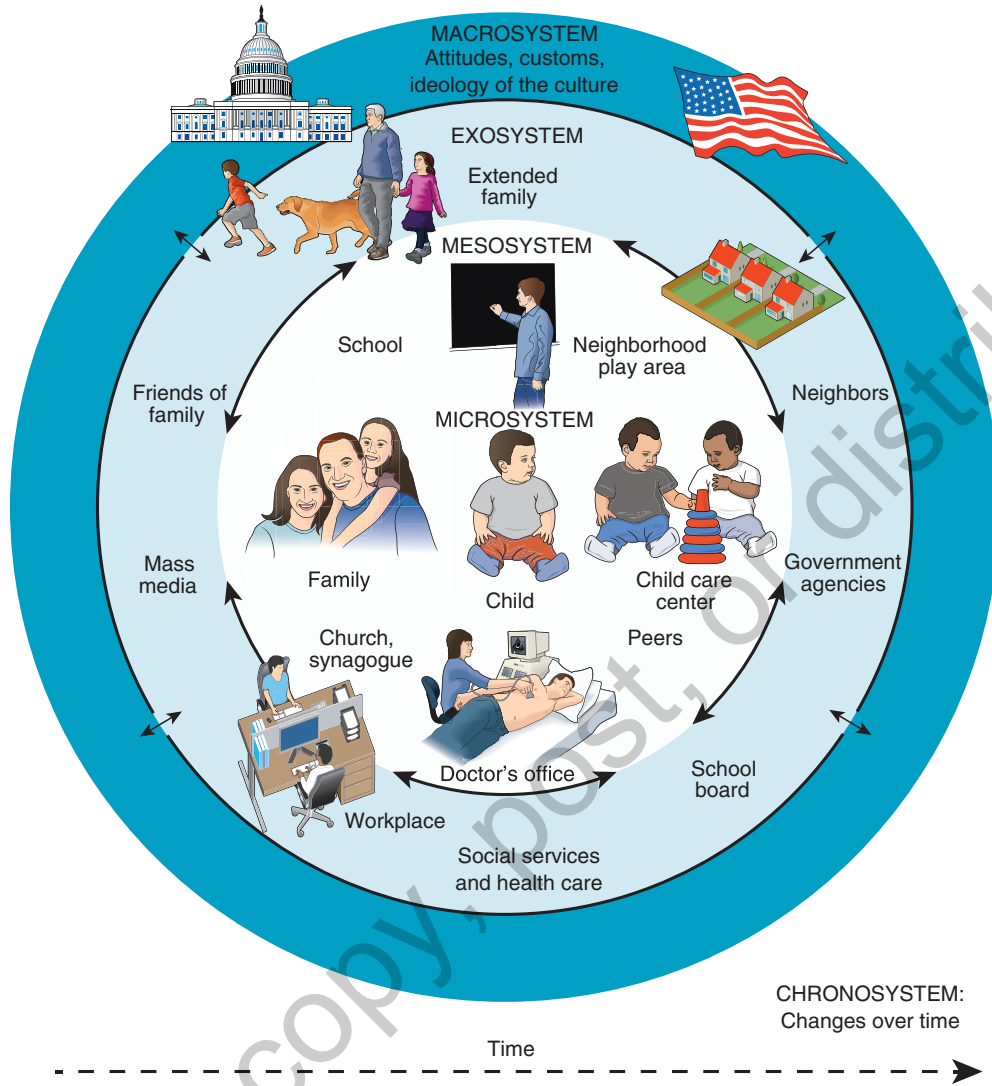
MACROSYSTEM
Attitudes, customs, ideology of the culture

EXOSYSTEM

Extended family

MESOSYSTEM

School

Neighborhood play area

Friends of family

Neighbors

MICROSYSTEM

Mass media

Family

Child

Child care center

Government agencies

Church, synagogue

Peers

Doctor's office

School board

Workplace

Social services and health care

CHRONOSYSTEM:
Changes over time

Time

copy, post, or distri